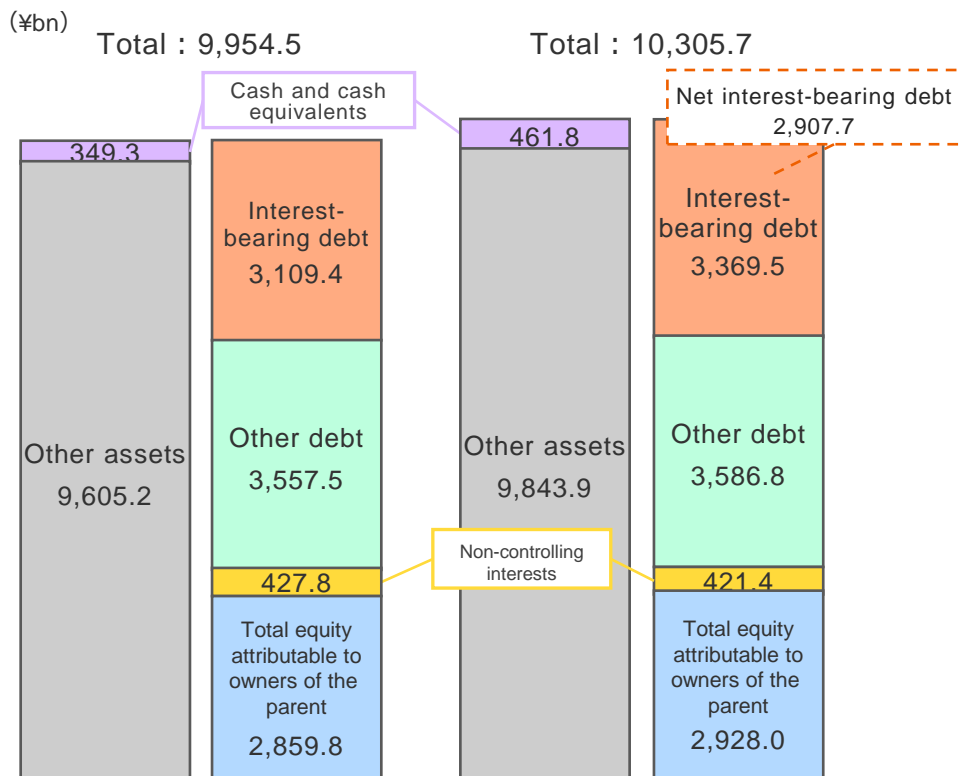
(¥bn)

Total：9,954.5

Total：10,305.7

Cash and cash equivalents

Net interest-bearing debt 2,907.7

349.3

Interest-bearing debt 3,109.4

461.8

Interest-bearing debt 3,369.5

Other assets 9,605.2

Other debt 3,557.5

Other assets 9,843.9

Other debt 3,586.8

Non-controlling interests

427.8

421.4

Total equity attributable to owners of the parent 2,859.8

Total equity attributable to owners of the parent 2,928.0